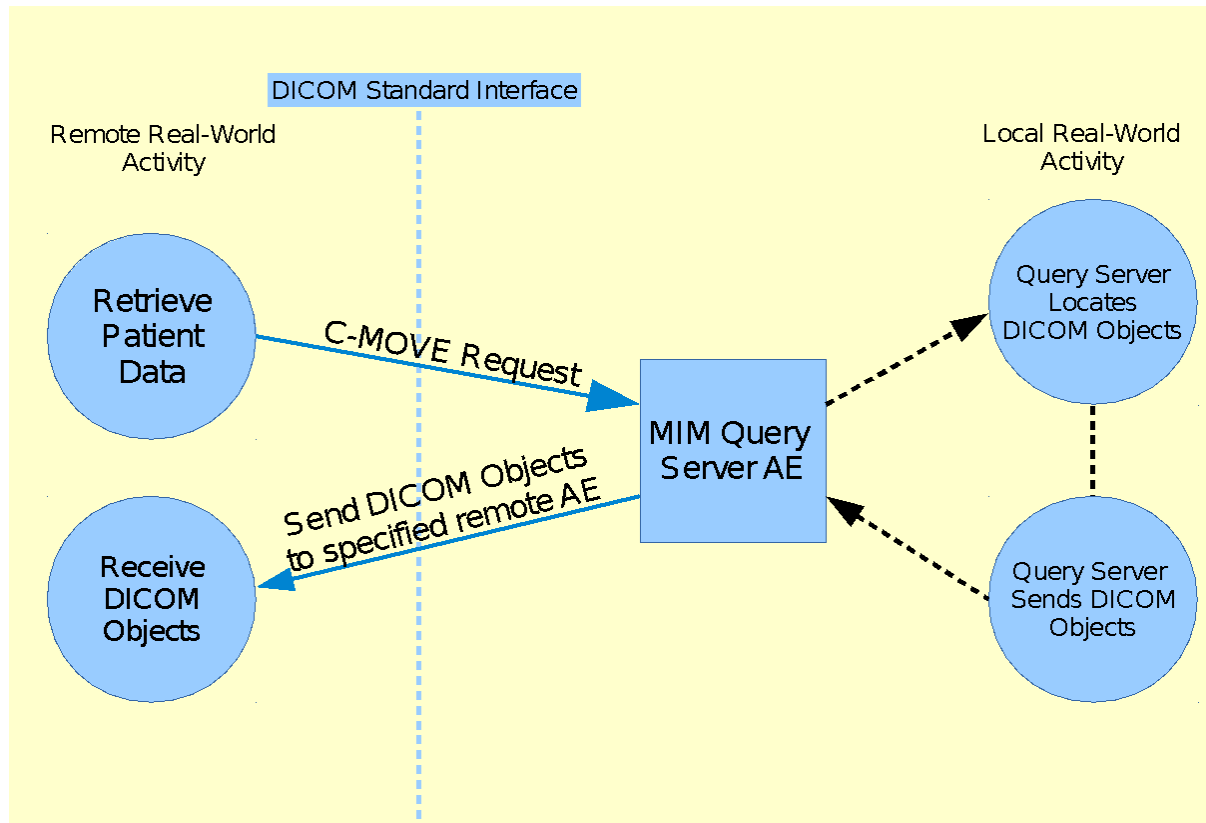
DICOM Standard Interface

Remote Real-World Activity

Local Real-World Activity

Retrieve Patient Data

C-MOVE Request

MIM Query Server AE

Query Server Locates DICOM Objects

Send DICOM Objects to specified remote AE

Receive DICOM Objects

Query Server Sends DICOM Objects